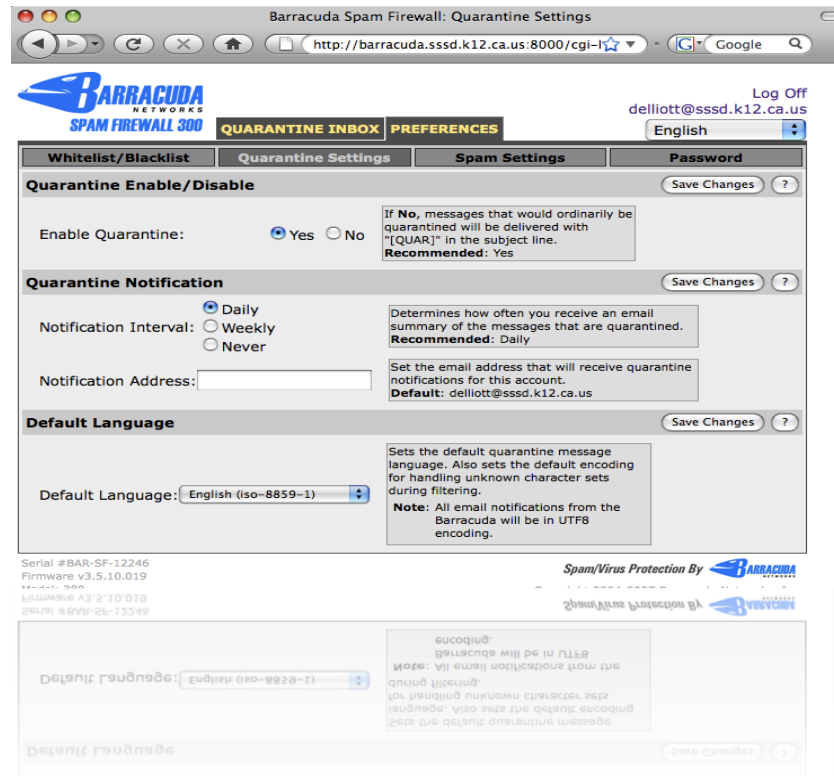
Barracuda Spam Firewall: Quarantine Settings

http://barracuda.sssd.k12.ca.us:8000/cgi-l

Google

BARRACUDA NETWORKS
SPAM FIREWALL 300

QUARANTINE INBOX PREFERENCES

Log Off
delliott@sssd.k12.ca.us

English

Whitelist/Blacklist | Quarantine Settings | Spam Settings | Password

Quarantine Enable/Disable

Save Changes ?

Enable Quarantine: Yes No

If **No**, messages that would ordinarily be quarantined will be delivered with "[QUAR]" in the subject line.
**Recommended**: Yes

Quarantine Notification

Save Changes ?

Notification Interval: Daily Weekly Never

Determines how often you receive an email summary of the messages that are quarantined.
**Recommended**: Daily

Notification Address:

Set the email address that will receive quarantine notifications for this account.
**Default**: delliott@sssd.k12.ca.us

Default Language

Save Changes ?

Default Language: English (iso-8859-1)

Sets the default quarantine message language. Also sets the default encoding for handling unknown character sets during filtering.
**Note**: All email notifications from the Barracuda will be in UTF8 encoding.

Serial #BAR-SF-12246
Firmware v3.5.10.019
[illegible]

Spam/Virus Protection By BARRACUDA NETWORKS

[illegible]